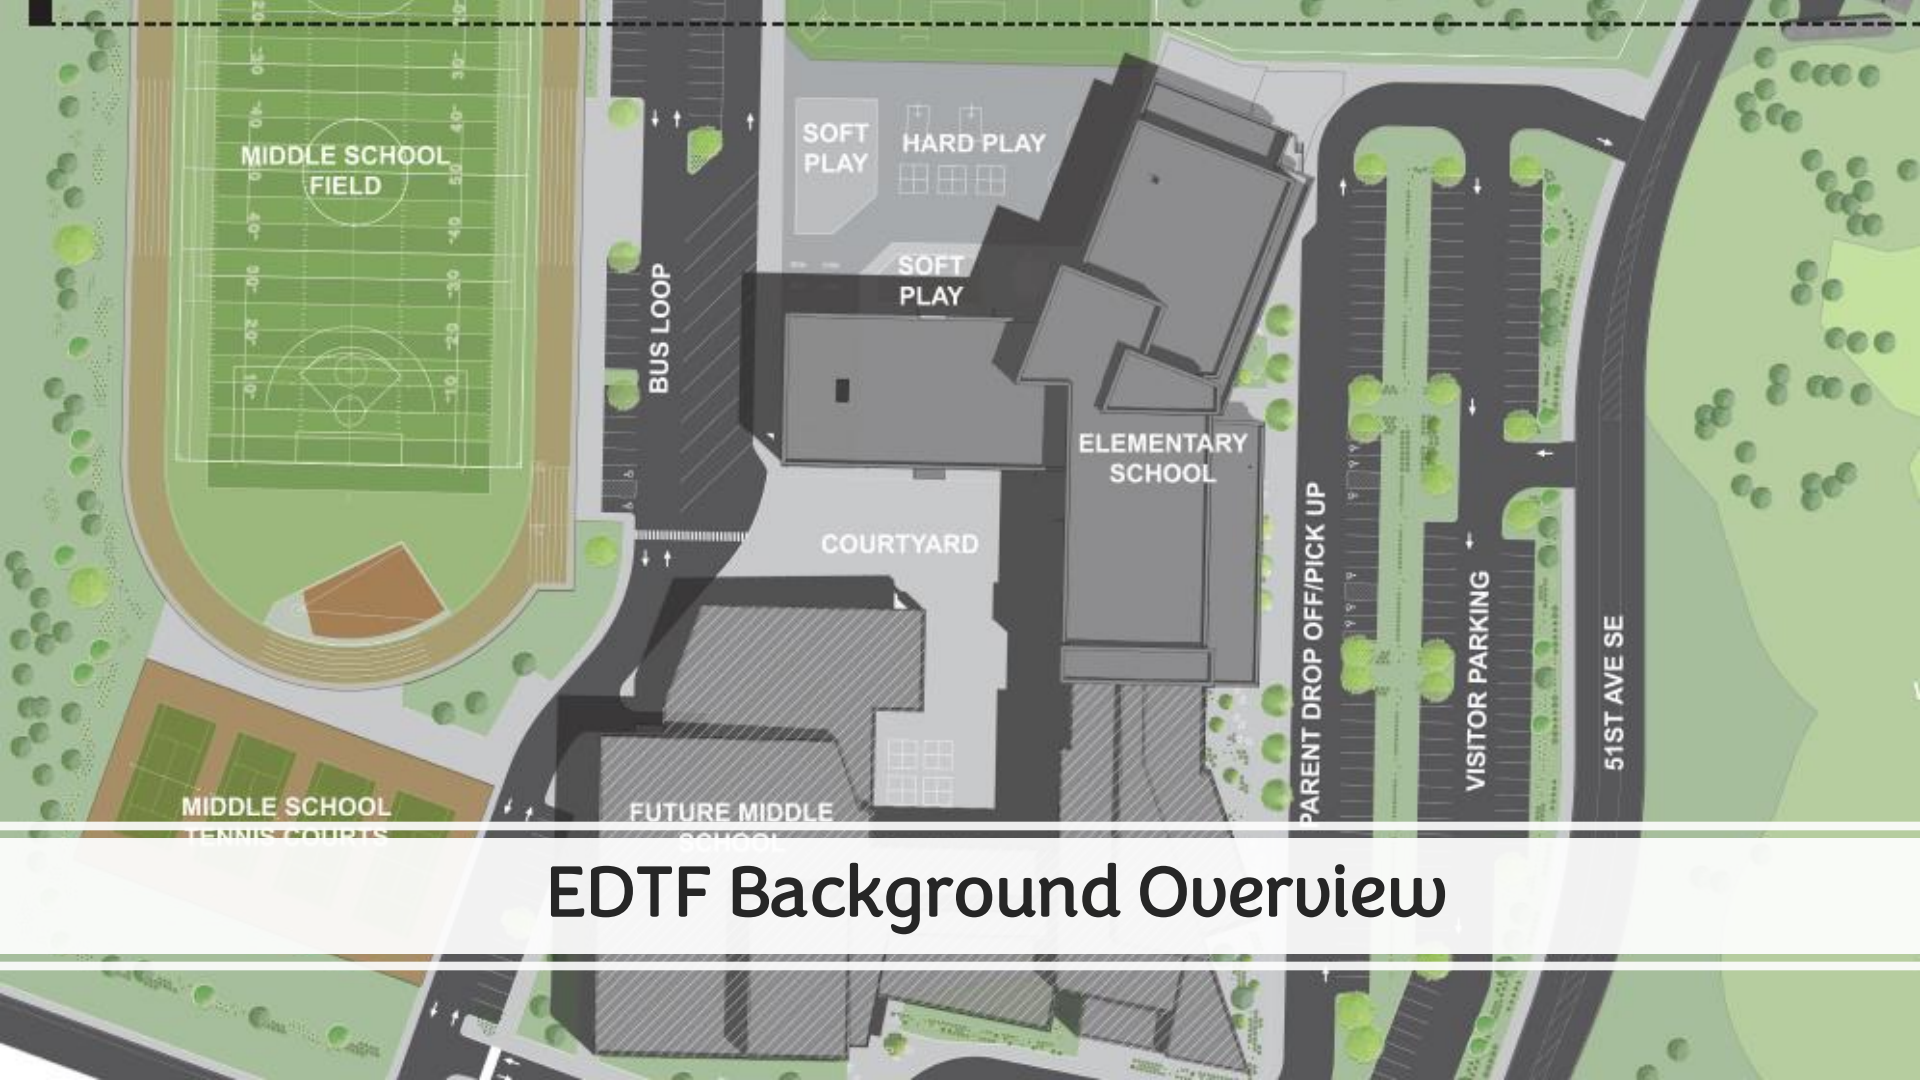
MIDDLE SCHOOL FIELD

BUS LOOP

SOFT PLAY

HARD PLAY

SOFT PLAY

ELEMENTARY SCHOOL

COURTYARD

PARENT DROP OFF/PICK UP

VISITOR PARKING

51ST AVE SE

MIDDLE SCHOOL TENNIS COURTS

FUTURE MIDDLE SCHOOL

EDTF Background Overview